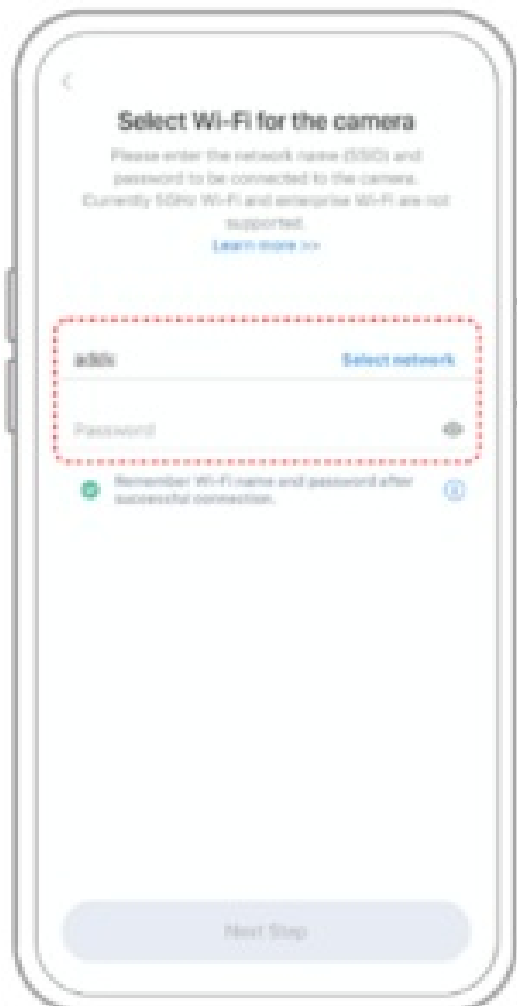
<

Select Wi-Fi for the camera

Please enter the network name (SSID) and password to be connected to the camera. Currently 5GHz Wi-Fi and enterprise Wi-Fi are not supported.

Learn more >>

adds

Select network

Password

Remember Wi-Fi name and password after successful connection.

Next Step